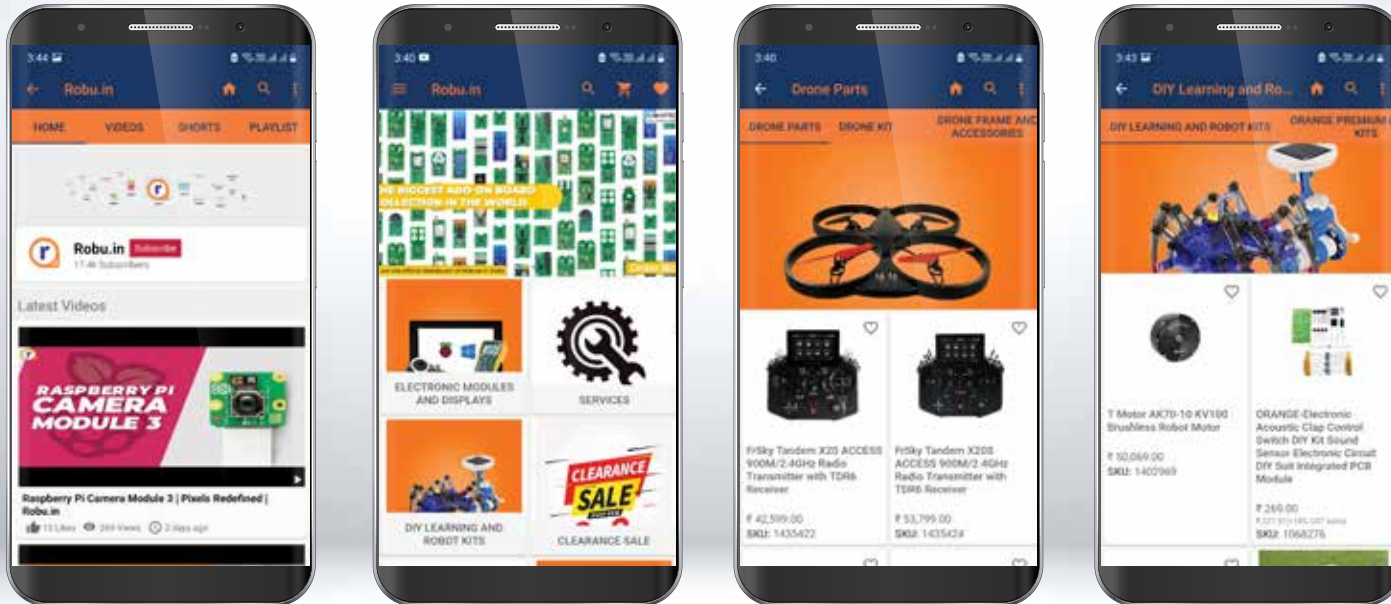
3:44

Robu.in

HOME VIDEOS SHORTS PLAYLIST

Robu.in Subscribe
17.4k Subscribers

Latest Videos

RASPBERRY PI CAMERA MODULE 3

Raspberry Pi Camera Module 3 | Pixels Redefined | Robu.in

13 Likes 269 Views 2 days ago

3:40

Robu.in

THE BIGGEST ADD-ON BOARD COLLECTION IN THE WORLD!

Order Now

ELECTRONIC MODULES AND DISPLAYS

SERVICES

DIY LEARNING AND ROBOT KITS

CLEARANCE SALE

CLEARANCE SALE

3:40

Drone Parts

DRONE PARTS DRONE KIT DRONE FRAME AND ACCESSORIES

FrSky Tandem X20 ACCESS 900M/2.4GHz Radio Transmitter with TDR6 Receiver

₹ 42,599.00
SKU: 1435422

FrSky Tandem X20S ACCESS 900M/2.4GHz Radio Transmitter with TDR6 Receiver

₹ 53,799.00
SKU: 1435424

3:43

DIY Learning and Ro...

DIY LEARNING AND ROBOT KITS ORANGE PREMIUM KITS

T Motor AK70-10 KV100 Brushless Robot Motor

₹ 50,069.00
SKU: 1402969

ORANGE-Electronic Acoustic Clap Control Switch DIY Kit Sound Sensor Electronic Circuit DIY Suit Integrated PCB Module

₹ 260.00
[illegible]
SKU: 1068276